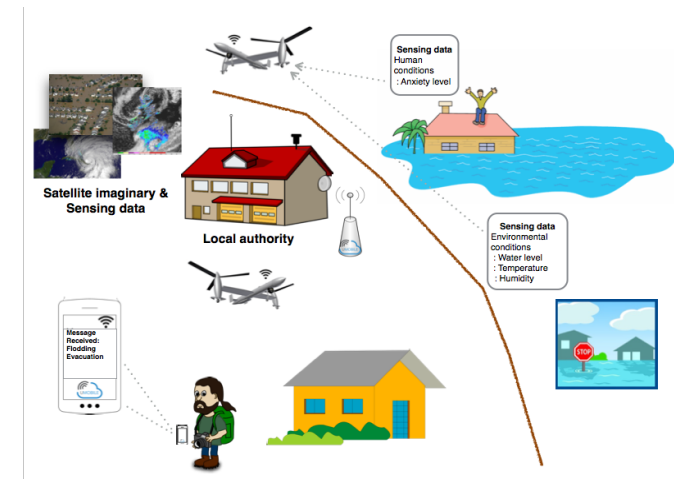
Sensing data
Human conditions
: Anxiety level

Satellite imaginary & Sensing data

Local authority

Sensing data
Environmental conditions
: Water level
: Temperature
: Humidity

STOP

Message Received: Flodding Evacuation